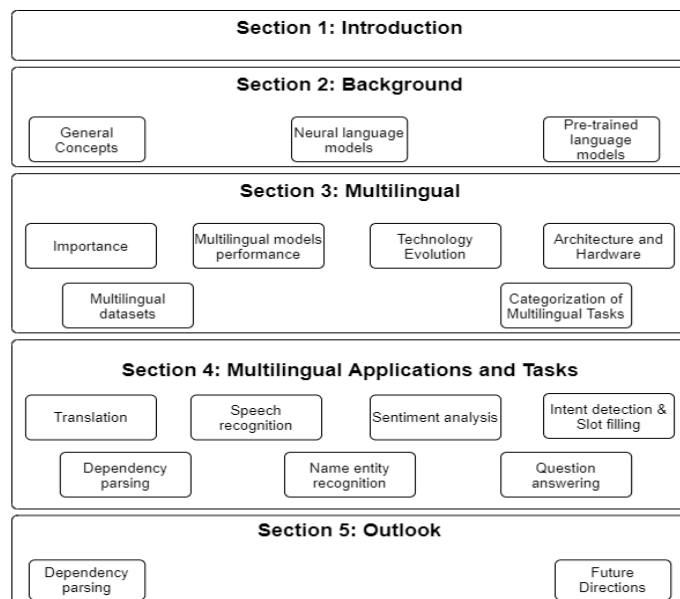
Section 1: Introduction

Section 2: Background

General Concepts

Neural language models

Pre-trained language models

Section 3: Multilingual

Importance

Multilingual models performance

Technology Evolution

Architecture and Hardware

Multilingual datasets

Categorization of Multilingual Tasks

Section 4: Multilingual Applications and Tasks

Translation

Speech recognition

Sentiment analysis

Intent detection & Slot filling

Dependency parsing

Name entity recognition

Question answering

Section 5: Outlook

Dependency parsing

Future Directions